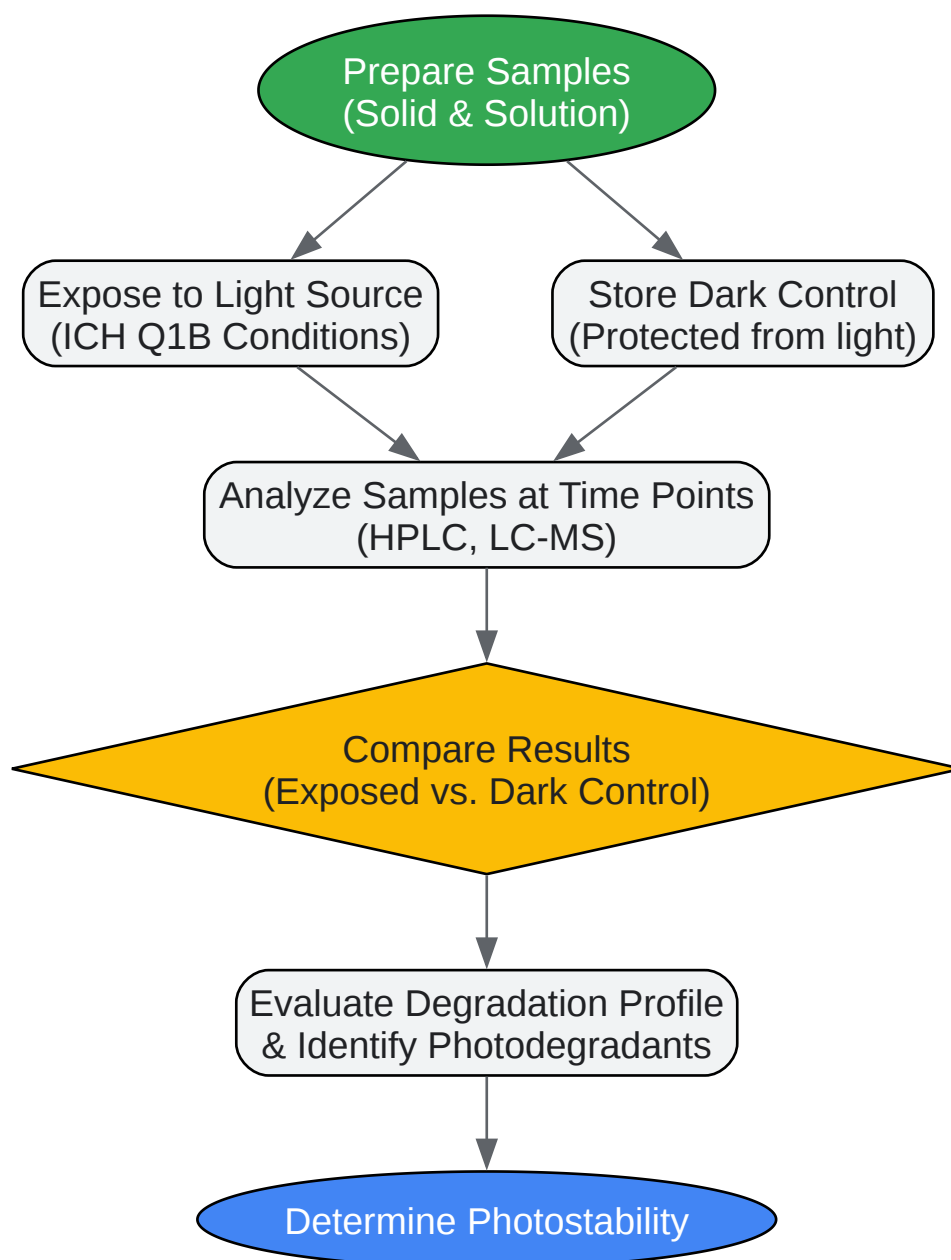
Prepare Samples
(Solid & Solution)

Expose to Light Source
(ICH Q1B Conditions)

Store Dark Control
(Protected from light)

Analyze Samples at Time Points
(HPLC, LC-MS)

Compare Results
(Exposed vs. Dark Control)

Evaluate Degradation Profile
& Identify Photodegradants

Determine Photostability